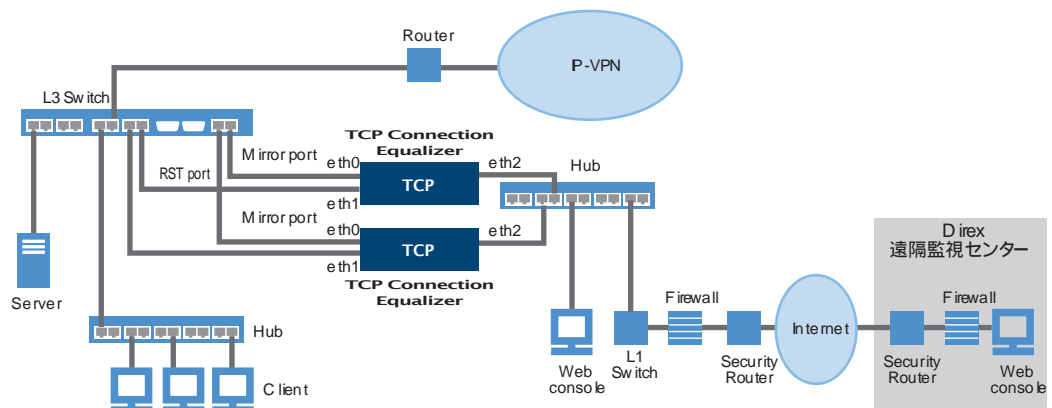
Router

P-VPN

L3 Switch

TCP Connection Equalizer

Mirror port

eth0

eth2

Hub

RST port

TCP

eth1

Mirror port

eth0

eth2

TCP

eth1

TCP Connection Equalizer

Direx
遠隔監視センター

Server

Firewall

Firewall

Hub

Internet

Client

Web console

L1 Switch

Security Router

Security Router

Web console